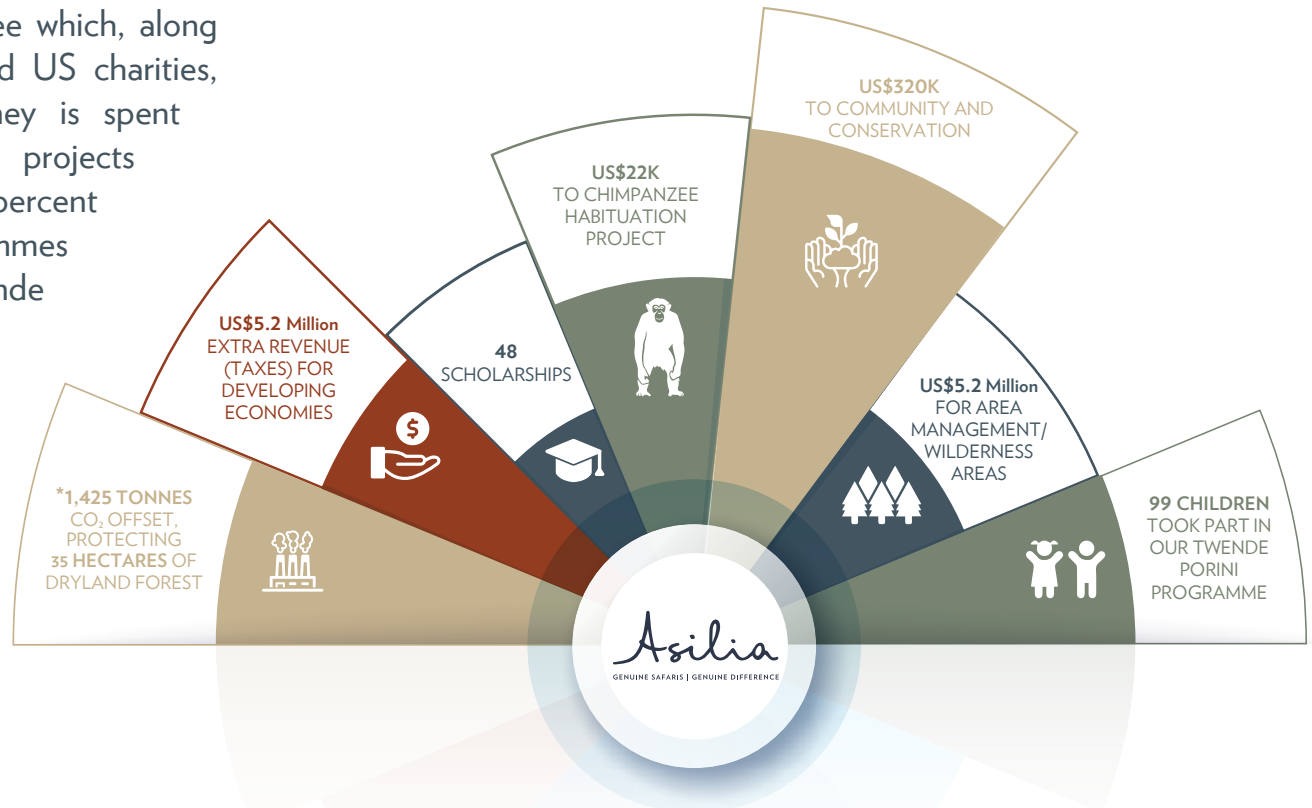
ee which, along
d US charities,
ney is spent
projects
percent
nmes
nde

*1,425 TONNES
$CO_2$ OFFSET, PROTECTING
35 HECTARES OF DRYLAND FOREST

US$5.2 Million
EXTRA REVENUE (TAXES) FOR DEVELOPING ECONOMIES

$

48
SCHOLARSHIPS

US$22K
TO CHIMPANZEE HABITUATION PROJECT

US$320K
TO COMMUNITY AND CONSERVATION

US$5.2 Million
FOR AREA MANAGEMENT/ WILDERNESS AREAS

99 CHILDREN
TOOK PART IN OUR TWENDE PORINI PROGRAMME

Asilia
GENUINE SAFARIS | GENUINE DIFFERENCE